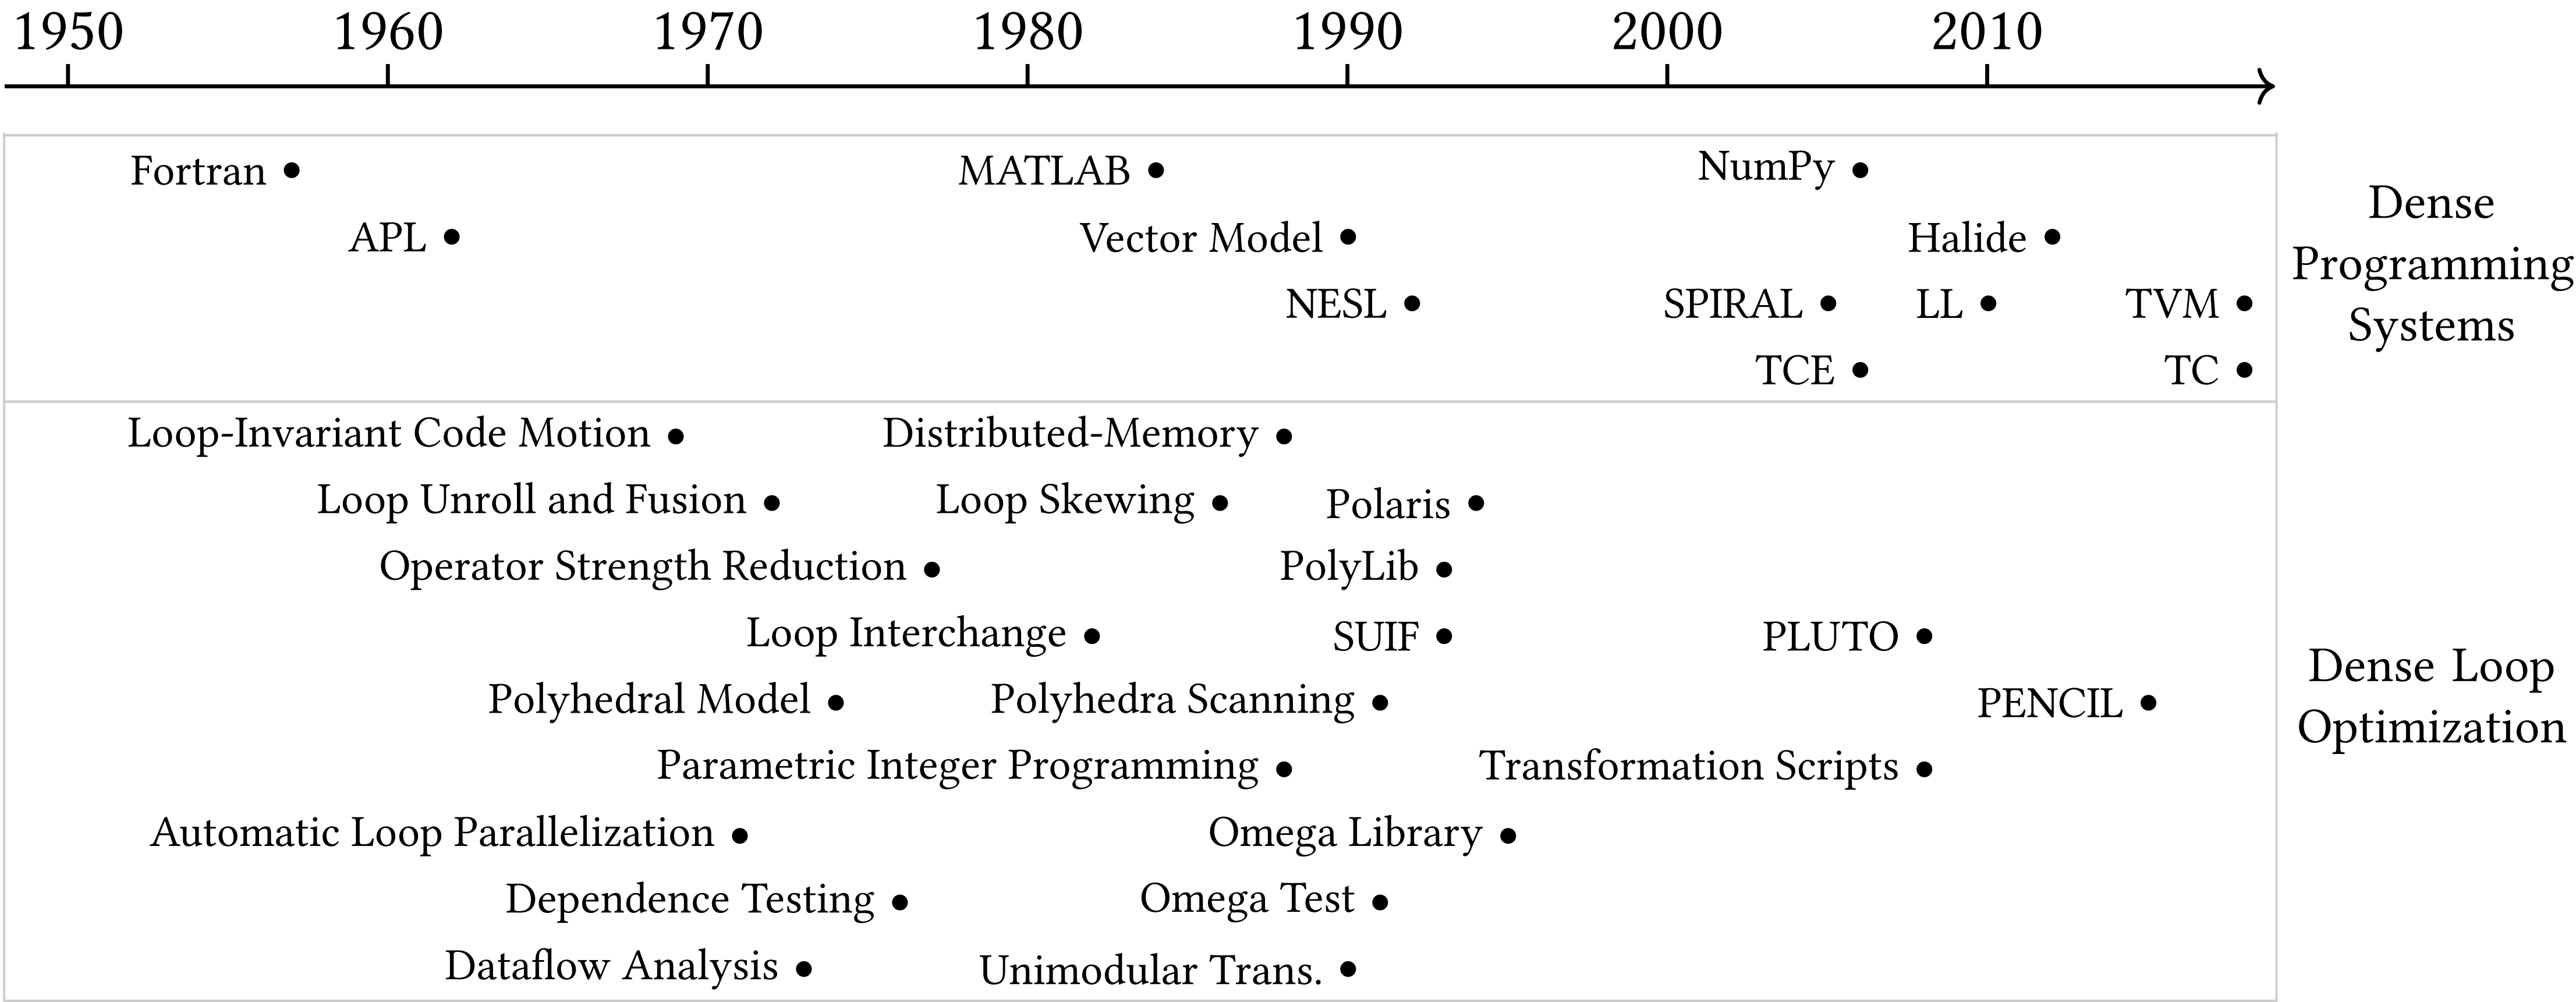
1950 1960 1970 1980 1990 2000 2010

Fortran
MATLAB
NumPy
APL
Vector Model
Halide
NESL
SPIRAL
LL
TVM
TCE
TC

Dense Programming Systems

Loop-Invariant Code Motion
Distributed-Memory
Loop Unroll and Fusion
Loop Skewing
Polaris
Operator Strength Reduction
PolyLib
Loop Interchange
SUIF
PLUTO
Polyhedral Model
Polyhedra Scanning
PENCIL
Parametric Integer Programming
Transformation Scripts
Automatic Loop Parallelization
Omega Library
Dependence Testing
Omega Test
Dataflow Analysis
Unimodular Trans.

Dense Loop Optimization